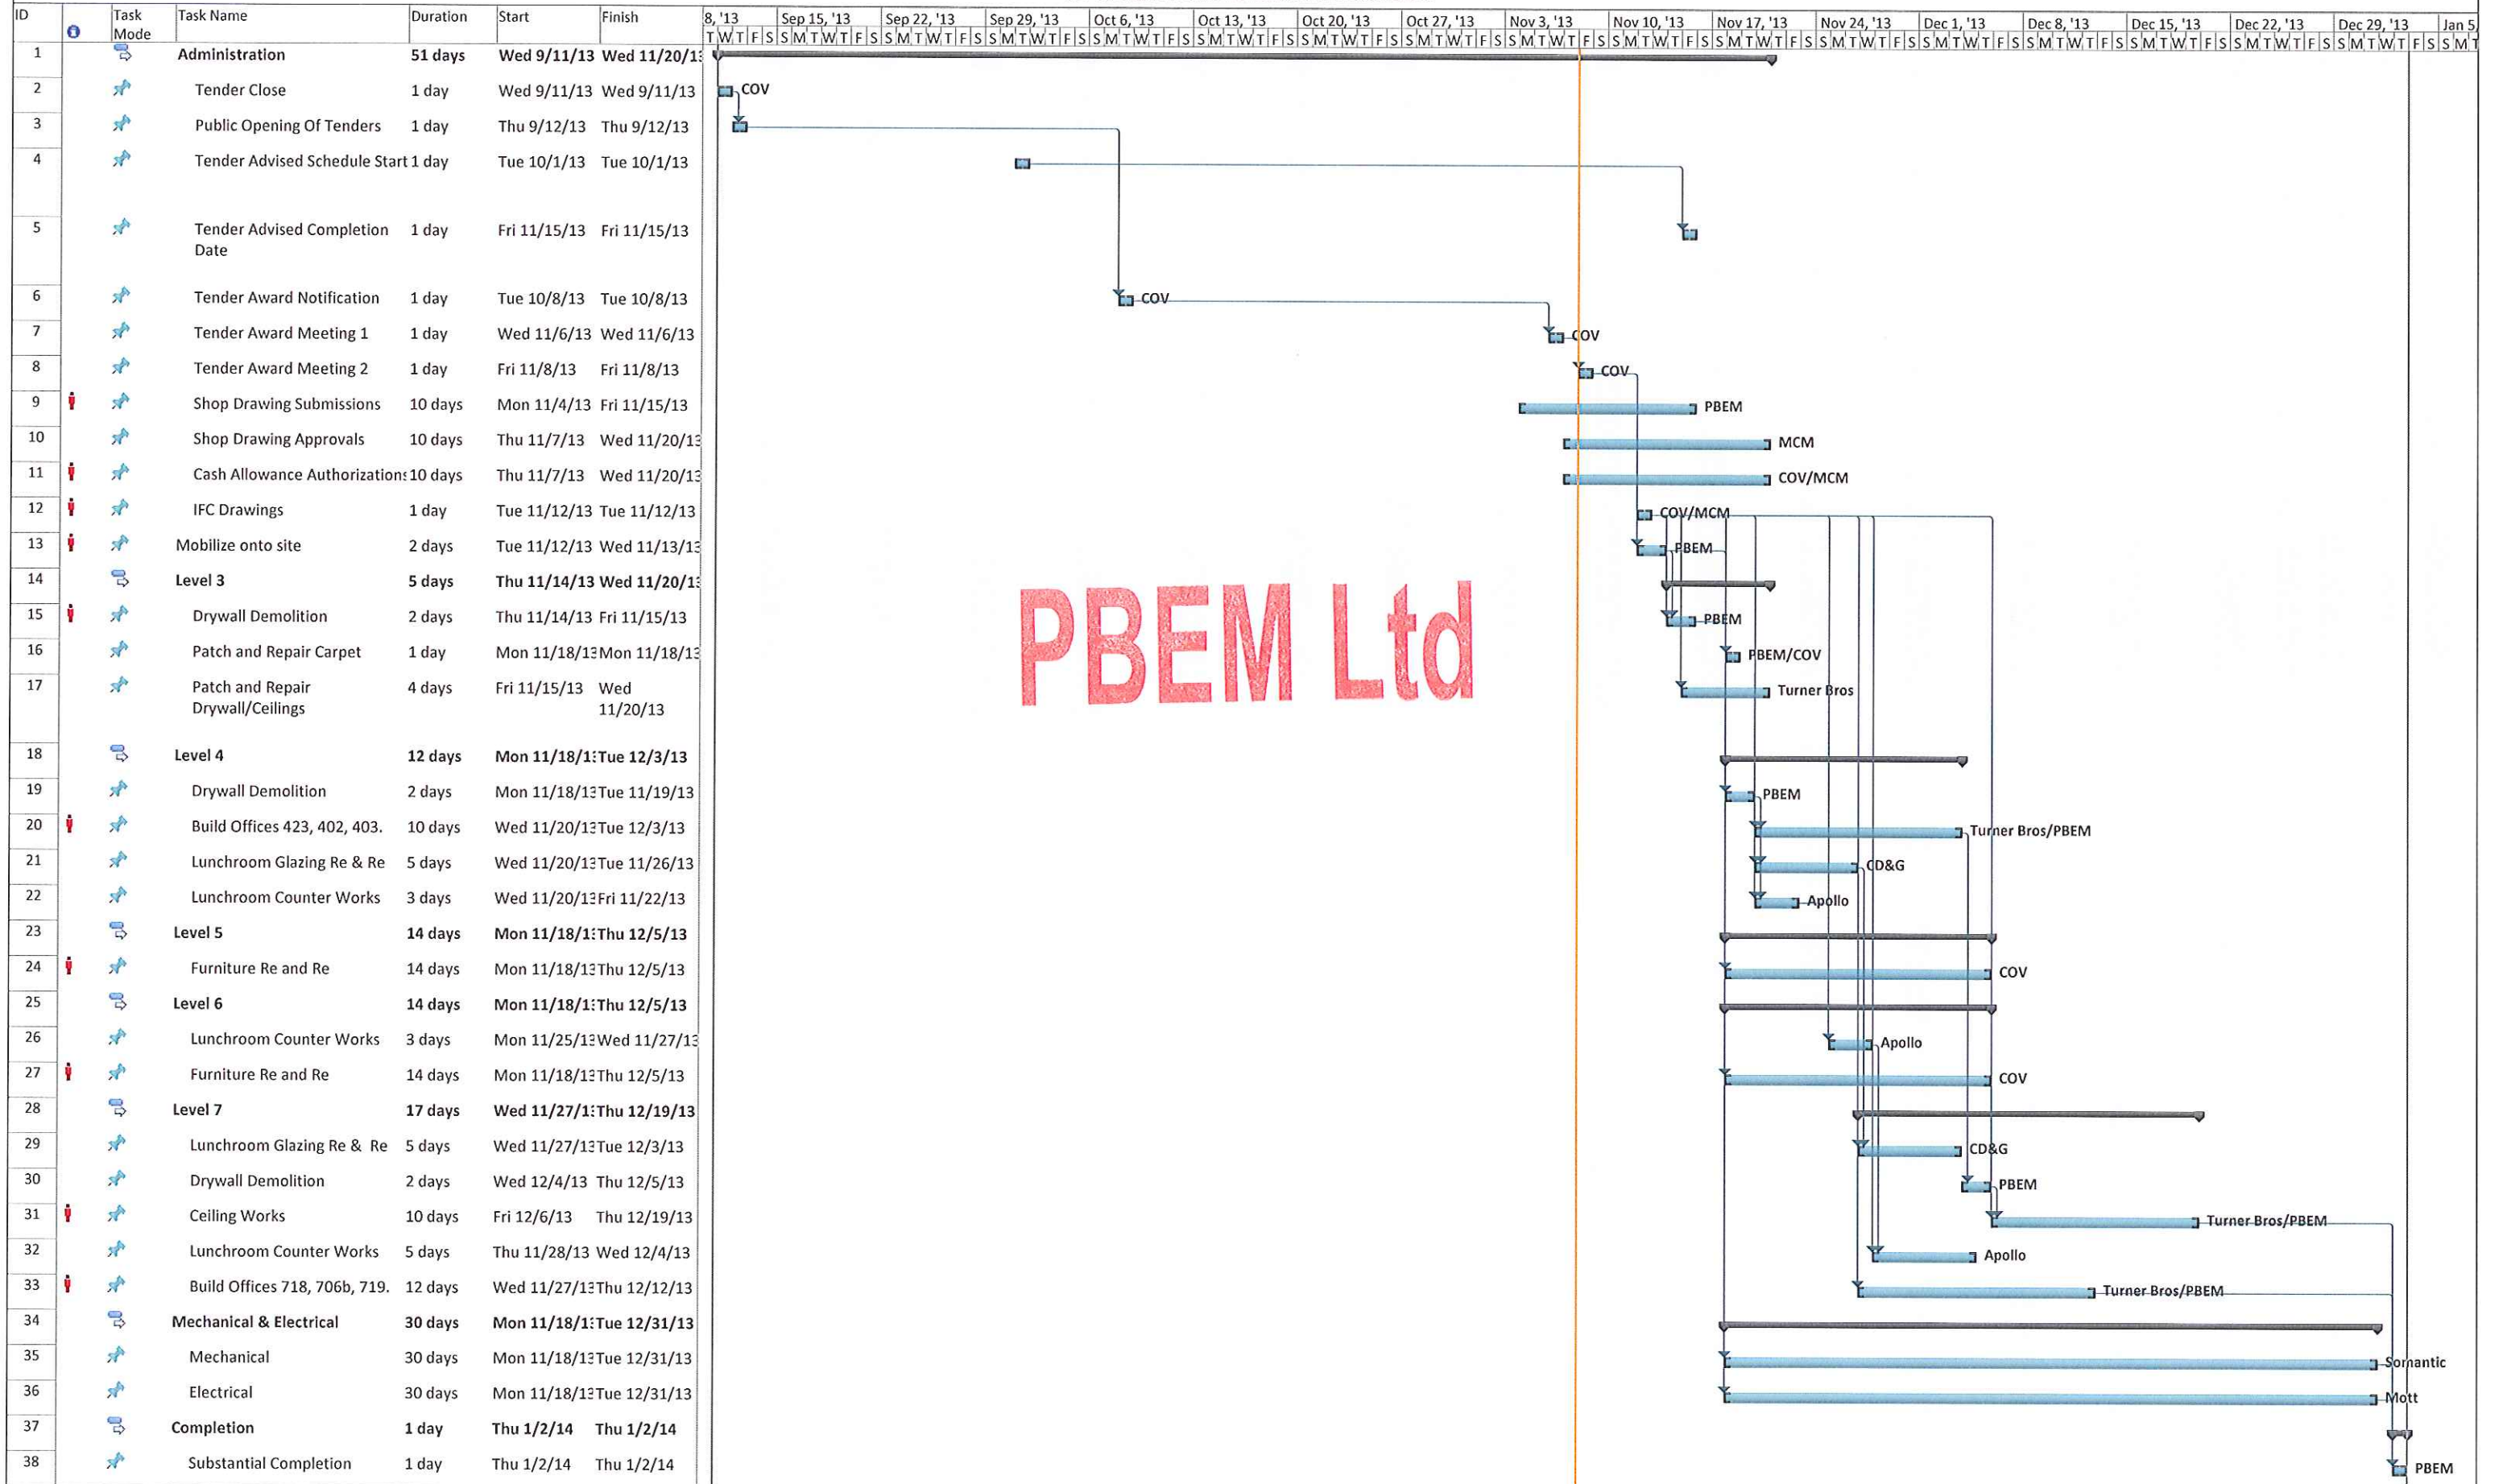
| ID | | Task Mode | Task Name | Duration | Start | Finish |
|---|---|---|---|---|---|---|
| 1 | | | Administration | 51 days | Wed 9/11/13 | Wed 11/20/1: |
| 2 | | | Tender Close | 1 day | Wed 9/11/13 | Wed 9/11/13 |
| 3 | | | Public Opening Of Tenders | 1 day | Thu 9/12/13 | Thu 9/12/13 |
| 4 | | | Tender Advised Schedule Start | 1 day | Tue 10/1/13 | Tue 10/1/13 |
| 5 | | | Tender Advised Completion Date | 1 day | Fri 11/15/13 | Fri 11/15/13 |
| 6 | | | Tender Award Notification | 1 day | Tue 10/8/13 | Tue 10/8/13 |
| 7 | | | Tender Award Meeting 1 | 1 day | Wed 11/6/13 | Wed 11/6/13 |
| 8 | | | Tender Award Meeting 2 | 1 day | Fri 11/8/13 | Fri 11/8/13 |
| 9 | | | Shop Drawing Submissions | 10 days | Mon 11/4/13 | Fri 11/15/13 |
| 10 | | | Shop Drawing Approvals | 10 days | Thu 11/7/13 | Wed 11/20/13 |
| 11 | | | Cash Allowance Authorization: | 10 days | Thu 11/7/13 | Wed 11/20/13 |
| 12 | | | IFC Drawings | 1 day | Tue 11/12/13 | Tue 11/12/13 |
| 13 | | | Mobilize onto site | 2 days | Tue 11/12/13 | Wed 11/13/13 |
| 14 | | | Level 3 | 5 days | Thu 11/14/13 | Wed 11/20/13 |
| 15 | | | Drywall Demolition | 2 days | Thu 11/14/13 | Fri 11/15/13 |
| 16 | | | Patch and Repair Carpet | 1 day | Mon 11/18/13 | Mon 11/18/13 |
| 17 | | | Patch and Repair Drywall/Ceilings | 4 days | Fri 11/15/13 | Wed 11/20/13 |
| 18 | | | Level 4 | 12 days | Mon 11/18/1: | Tue 12/3/13 |
| 19 | | | Drywall Demolition | 2 days | Mon 11/18/13 | Tue 11/19/13 |
| 20 | | | Build Offices 423, 402, 403. | 10 days | Wed 11/20/13 | Tue 12/3/13 |
| 21 | | | Lunchroom Glazing Re & Re | 5 days | Wed 11/20/13 | Tue 11/26/13 |
| 22 | | | Lunchroom Counter Works | 3 days | Wed 11/20/13 | Fri 11/22/13 |
| 23 | | | Level 5 | 14 days | Mon 11/18/1: | Thu 12/5/13 |
| 24 | | | Furniture Re and Re | 14 days | Mon 11/18/13 | Thu 12/5/13 |
| 25 | | | Level 6 | 14 days | Mon 11/18/1: | Thu 12/5/13 |
| 26 | | | Lunchroom Counter Works | 3 days | Mon 11/25/13 | Wed 11/27/13 |
| 27 | | | Furniture Re and Re | 14 days | Mon 11/18/13 | Thu 12/5/13 |
| 28 | | | Level 7 | 17 days | Wed 11/27/1: | Thu 12/19/13 |
| 29 | | | Lunchroom Glazing Re & Re | 5 days | Wed 11/27/13 | Tue 12/3/13 |
| 30 | | | Drywall Demolition | 2 days | Wed 12/4/13 | Thu 12/5/13 |
| 31 | | | Ceiling Works | 10 days | Fri 12/6/13 | Thu 12/19/13 |
| 32 | | | Lunchroom Counter Works | 5 days | Thu 11/28/13 | Wed 12/4/13 |
| 33 | | | Build Offices 718, 706b, 719. | 12 days | Wed 11/27/13 | Thu 12/12/13 |
| 34 | | | Mechanical & Electrical | 30 days | Mon 11/18/1: | Tue 12/31/13 |
| 35 | | | Mechanical | 30 days | Mon 11/18/13 | Tue 12/31/13 |
| 36 | | | Electrical | 30 days | Mon 11/18/13 | Tue 12/31/13 |
| 37 | | | Completion | 1 day | Thu 1/2/14 | Thu 1/2/14 |
| 38 | | | Substantial Completion | 1 day | Thu 1/2/14 | Thu 1/2/14 |

8, '13 Sep 15, '13 Sep 22, '13 Sep 29, '13 Oct 6, '13 Oct 13, '13 Oct 20, '13 Oct 27, '13 Nov 3, '13 Nov 10, '13 Nov 17, '13 Nov 24, '13 Dec 1, '13 Dec 8, '13 Dec 15, '13 Dec 22, '13 Dec 29, '13 Jan 5,

COV
COV
COV
COV
PBEM
MCM
COV/MCM
COV/MCM
PBEM
PBEM
PBEM/COV
Turner Bros
PBEM
Turner Bros/PBEM
CD&G
Apollo
COV
Apollo
COV
CD&G
PBEM
Turner Bros/PBEM
Apollo
Turner Bros/PBEM
Somantic
Mott
PBEM

PBEM Ltd